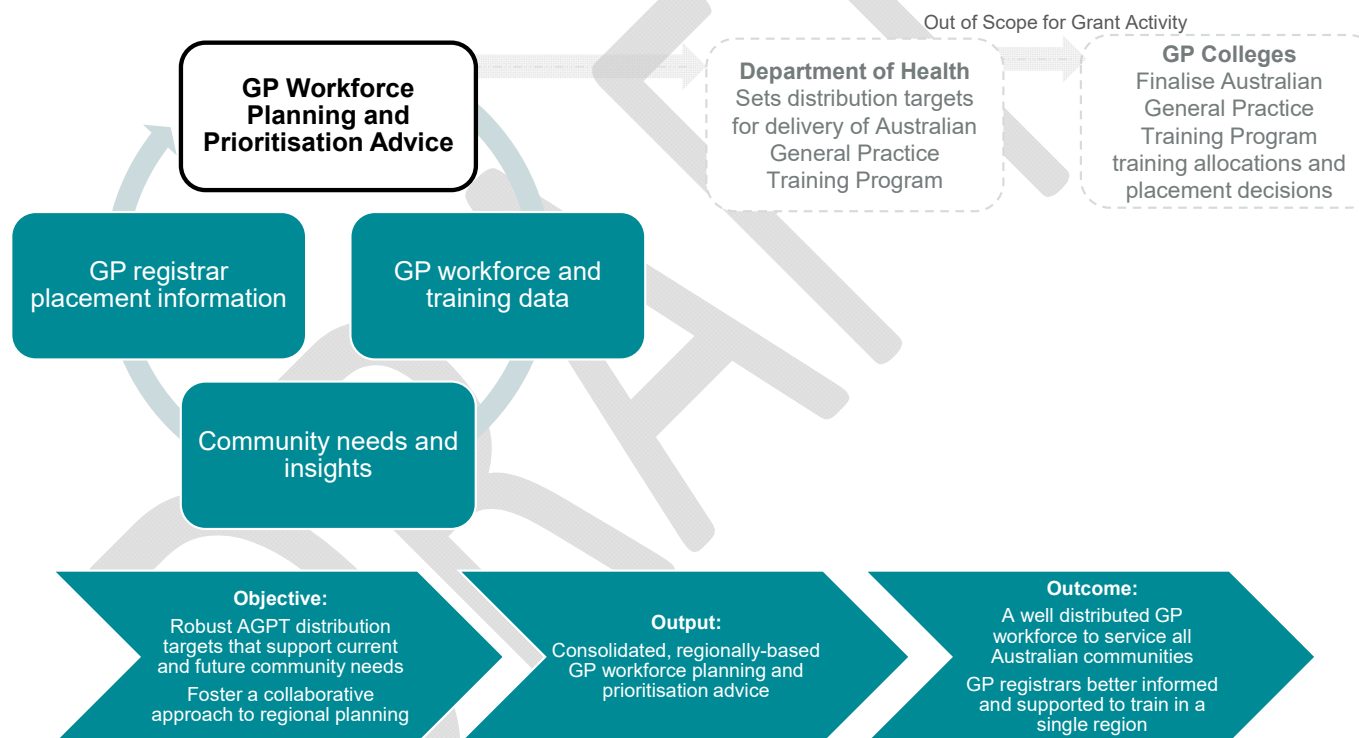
Out of Scope for Grant Activity

GP Workforce Planning and Prioritisation Advice

Department of Health
Sets distribution targets for delivery of Australian General Practice Training Program

GP Colleges
Finalise Australian General Practice Training Program training allocations and placement decisions

GP registrar placement information

GP workforce and training data

Community needs and insights

Objective:
Robust AGPT distribution targets that support current and future community needs
Foster a collaborative approach to regional planning

Output:
Consolidated, regionally-based GP workforce planning and prioritisation advice

Outcome:
A well distributed GP workforce to service all Australian communities
GP registrars better informed and supported to train in a single region